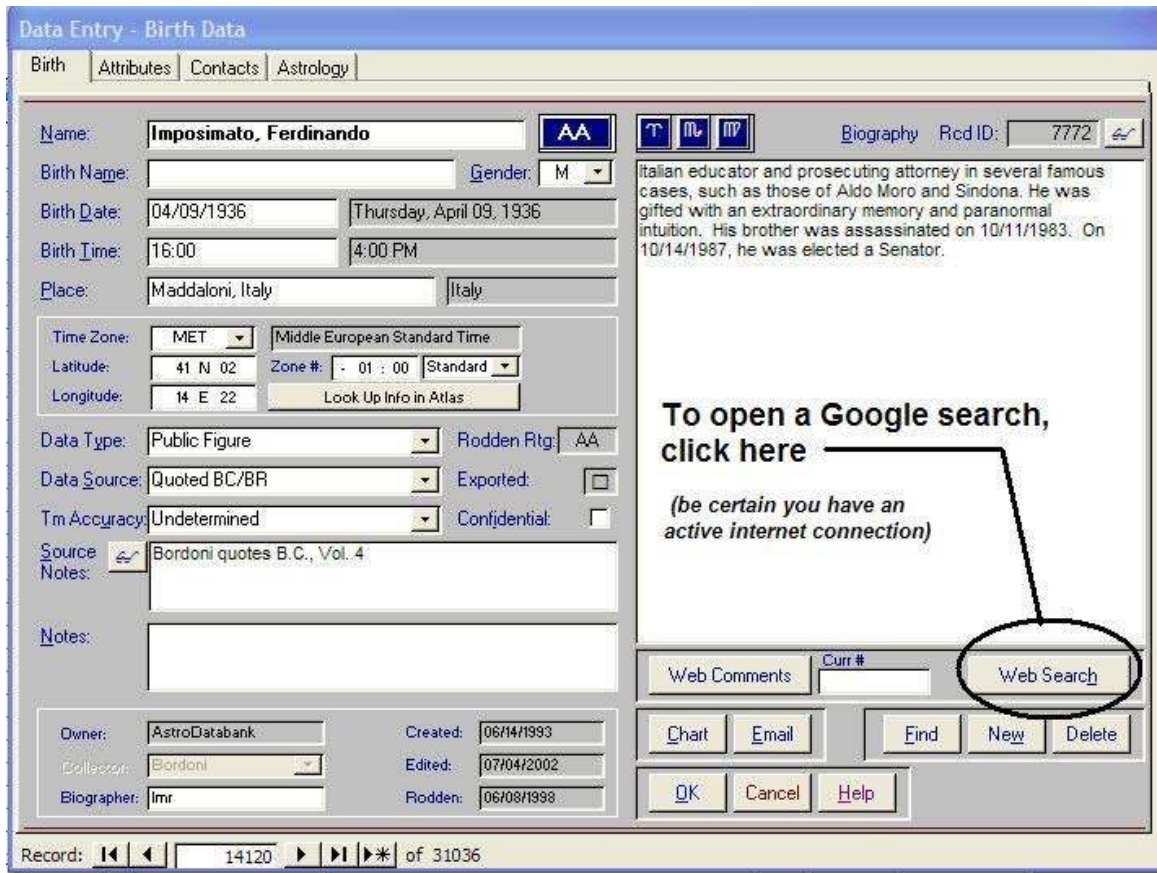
Data Entry - Birth Data

Birth | Attributes | Contacts | Astrology

Name: Imposimato, Ferdinando AA

♈ ♏ ♍ Biography Rcd ID: 7772

Birth Name: Gender: M

Birth Date: 04/09/1936 Thursday, April 09, 1936

Birth Time: 16:00 4:00 PM

Place: Maddaloni, Italy Italy

Time Zone: MET Middle European Standard Time

Latitude: 41 N 02 Zone #: - 01 : 00 Standard

Longitude: 14 E 22 Look Up Info in Atlas

Data Type: Public Figure Rodden Rtg: AA

Data Source: Quoted BC/BR Exported:

Tm Accuracy: Undetermined Confidential:

Source Notes: Bordoni quotes B.C., Vol. 4

Notes:

Italian educator and prosecuting attorney in several famous cases, such as those of Aldo Moro and Sindona. He was gifted with an extraordinary memory and paranormal intuition. His brother was assassinated on 10/11/1983. On 10/14/1987, he was elected a Senator.

To open a Google search, click here

(be certain you have an active internet connection)

Web Comments Curr # Web Search

Owner: AstroDatabank Created: 06/14/1993

Collector: Bordoni Edited: 07/04/2002

Biographer: lmr Rodden: 06/08/1998

Chart Email Find New Delete

OK Cancel Help

Record: 14120 of 31036